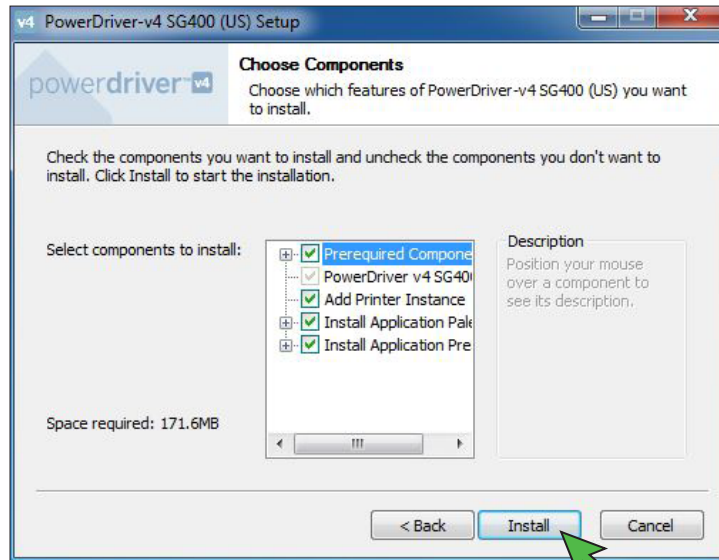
v4 PowerDriver-v4 SG400 (US) Setup

powerdriver v4

Choose Components

Choose which features of PowerDriver-v4 SG400 (US) you want to install.

Check the components you want to install and uncheck the components you don't want to install. Click Install to start the installation.

Select components to install:

Prerequired Compone
PowerDriver v4 SG40
Add Printer Instance
Install Application Pal
Install Application Pre

Description
Position your mouse over a component to see its description.

Space required: 171.6MB

< Back
Install
Cancel